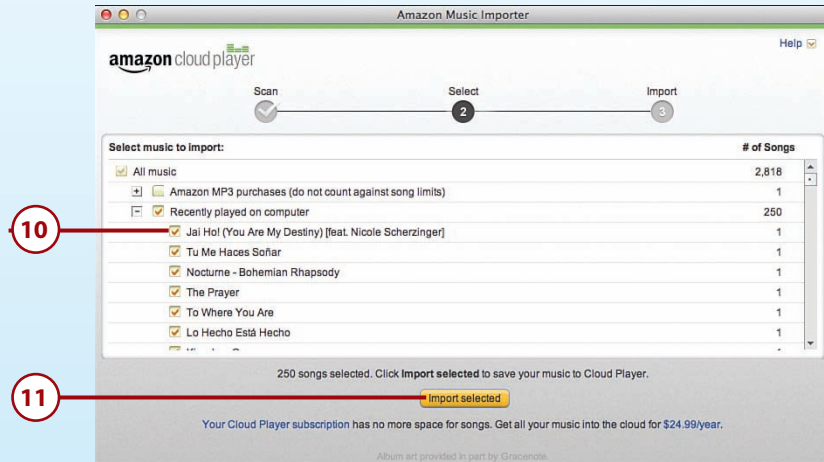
Amazon Music Importer

amazon cloud player

Help

Scan

Select

2

Import

3

| Select music to import: | # of Songs |
|---|---|
| All music | 2,818 |
| Amazon MP3 purchases (do not count against song limits) | 1 |
| Recently played on computer | 250 |
| Jai Ho! (You Are My Destiny) [feat. Nicole Scherzinger] | 1 |
| Tu Me Haces Soñar | 1 |
| Nocturne - Bohemian Rhapsody | 1 |
| The Prayer | 1 |
| To Where You Are | 1 |
| Lo Hecho Está Hecho | 1 |
| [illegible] | 1 |

10

250 songs selected. Click Import selected to save your music to Cloud Player.

11

Import selected

Your Cloud Player subscription has no more space for songs. Get all your music into the cloud for $24.99/year.

Album art provided in part by Gracenote.